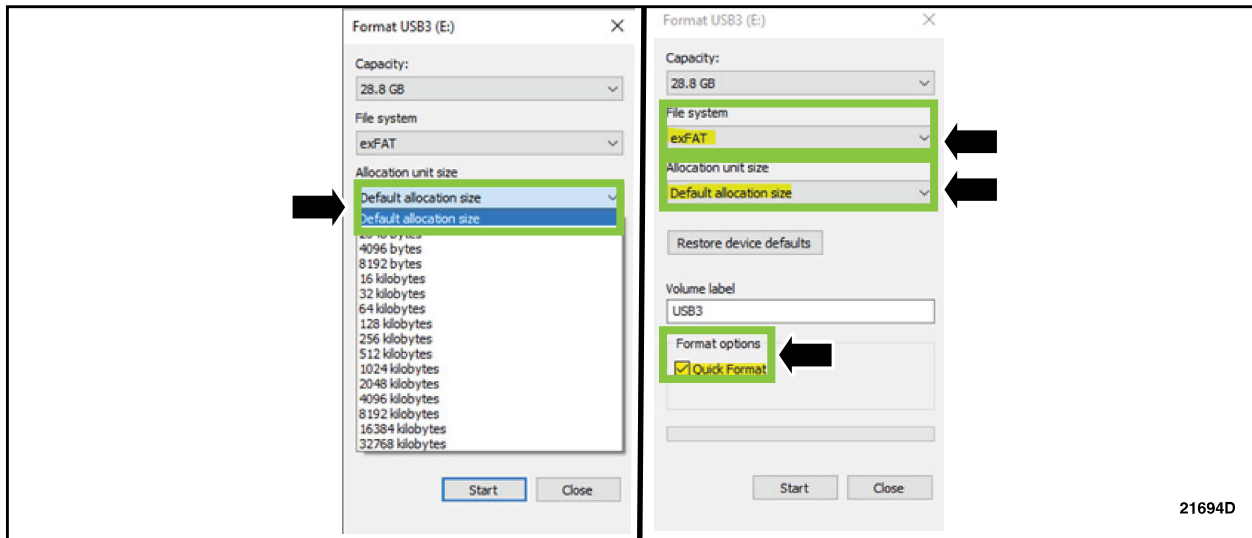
Format USB3 (E:)

Capacity:

28.8 GB

File system

exFAT

Allocation unit size

Default allocation size

Default allocation size

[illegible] bytes

4096 bytes

8192 bytes

16 kilobytes

32 kilobytes

64 kilobytes

128 kilobytes

256 kilobytes

512 kilobytes

1024 kilobytes

2048 kilobytes

4096 kilobytes

8192 kilobytes

16384 kilobytes

32768 kilobytes

Start

Close

Format USB3 (E:)

Capacity:

28.8 GB

File system

exFAT

Allocation unit size

Default allocation size

Restore device defaults

Volume label

USB3

Format options

Quick Format

Start

Close

21694D